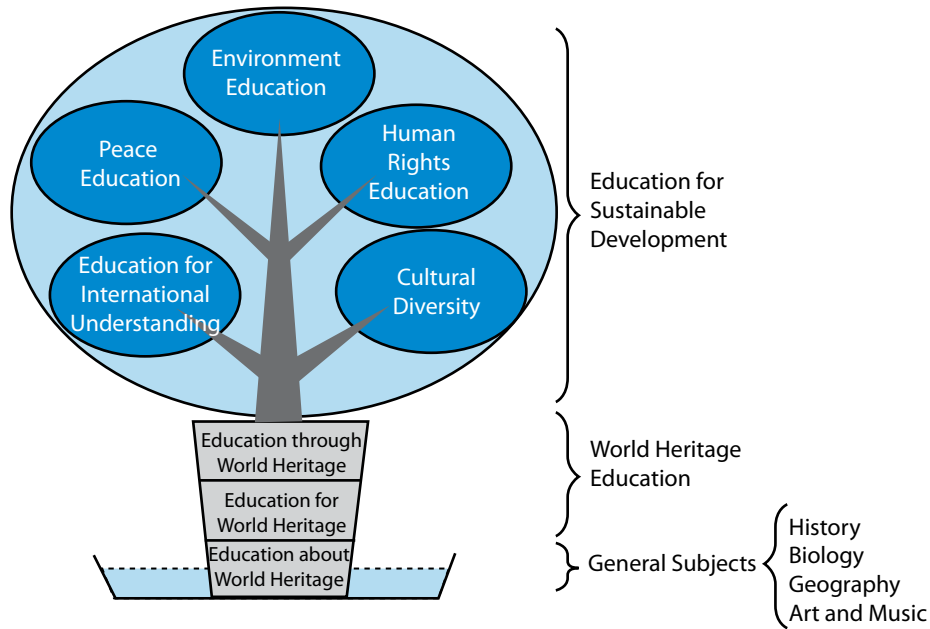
Environment Education

Peace Education

Human Rights Education

Education for International Understanding

Cultural Diversity

Education for Sustainable Development

Education through World Heritage

Education for World Heritage

Education about World Heritage

World Heritage Education

General Subjects

History
Biology
Geography
Art and Music